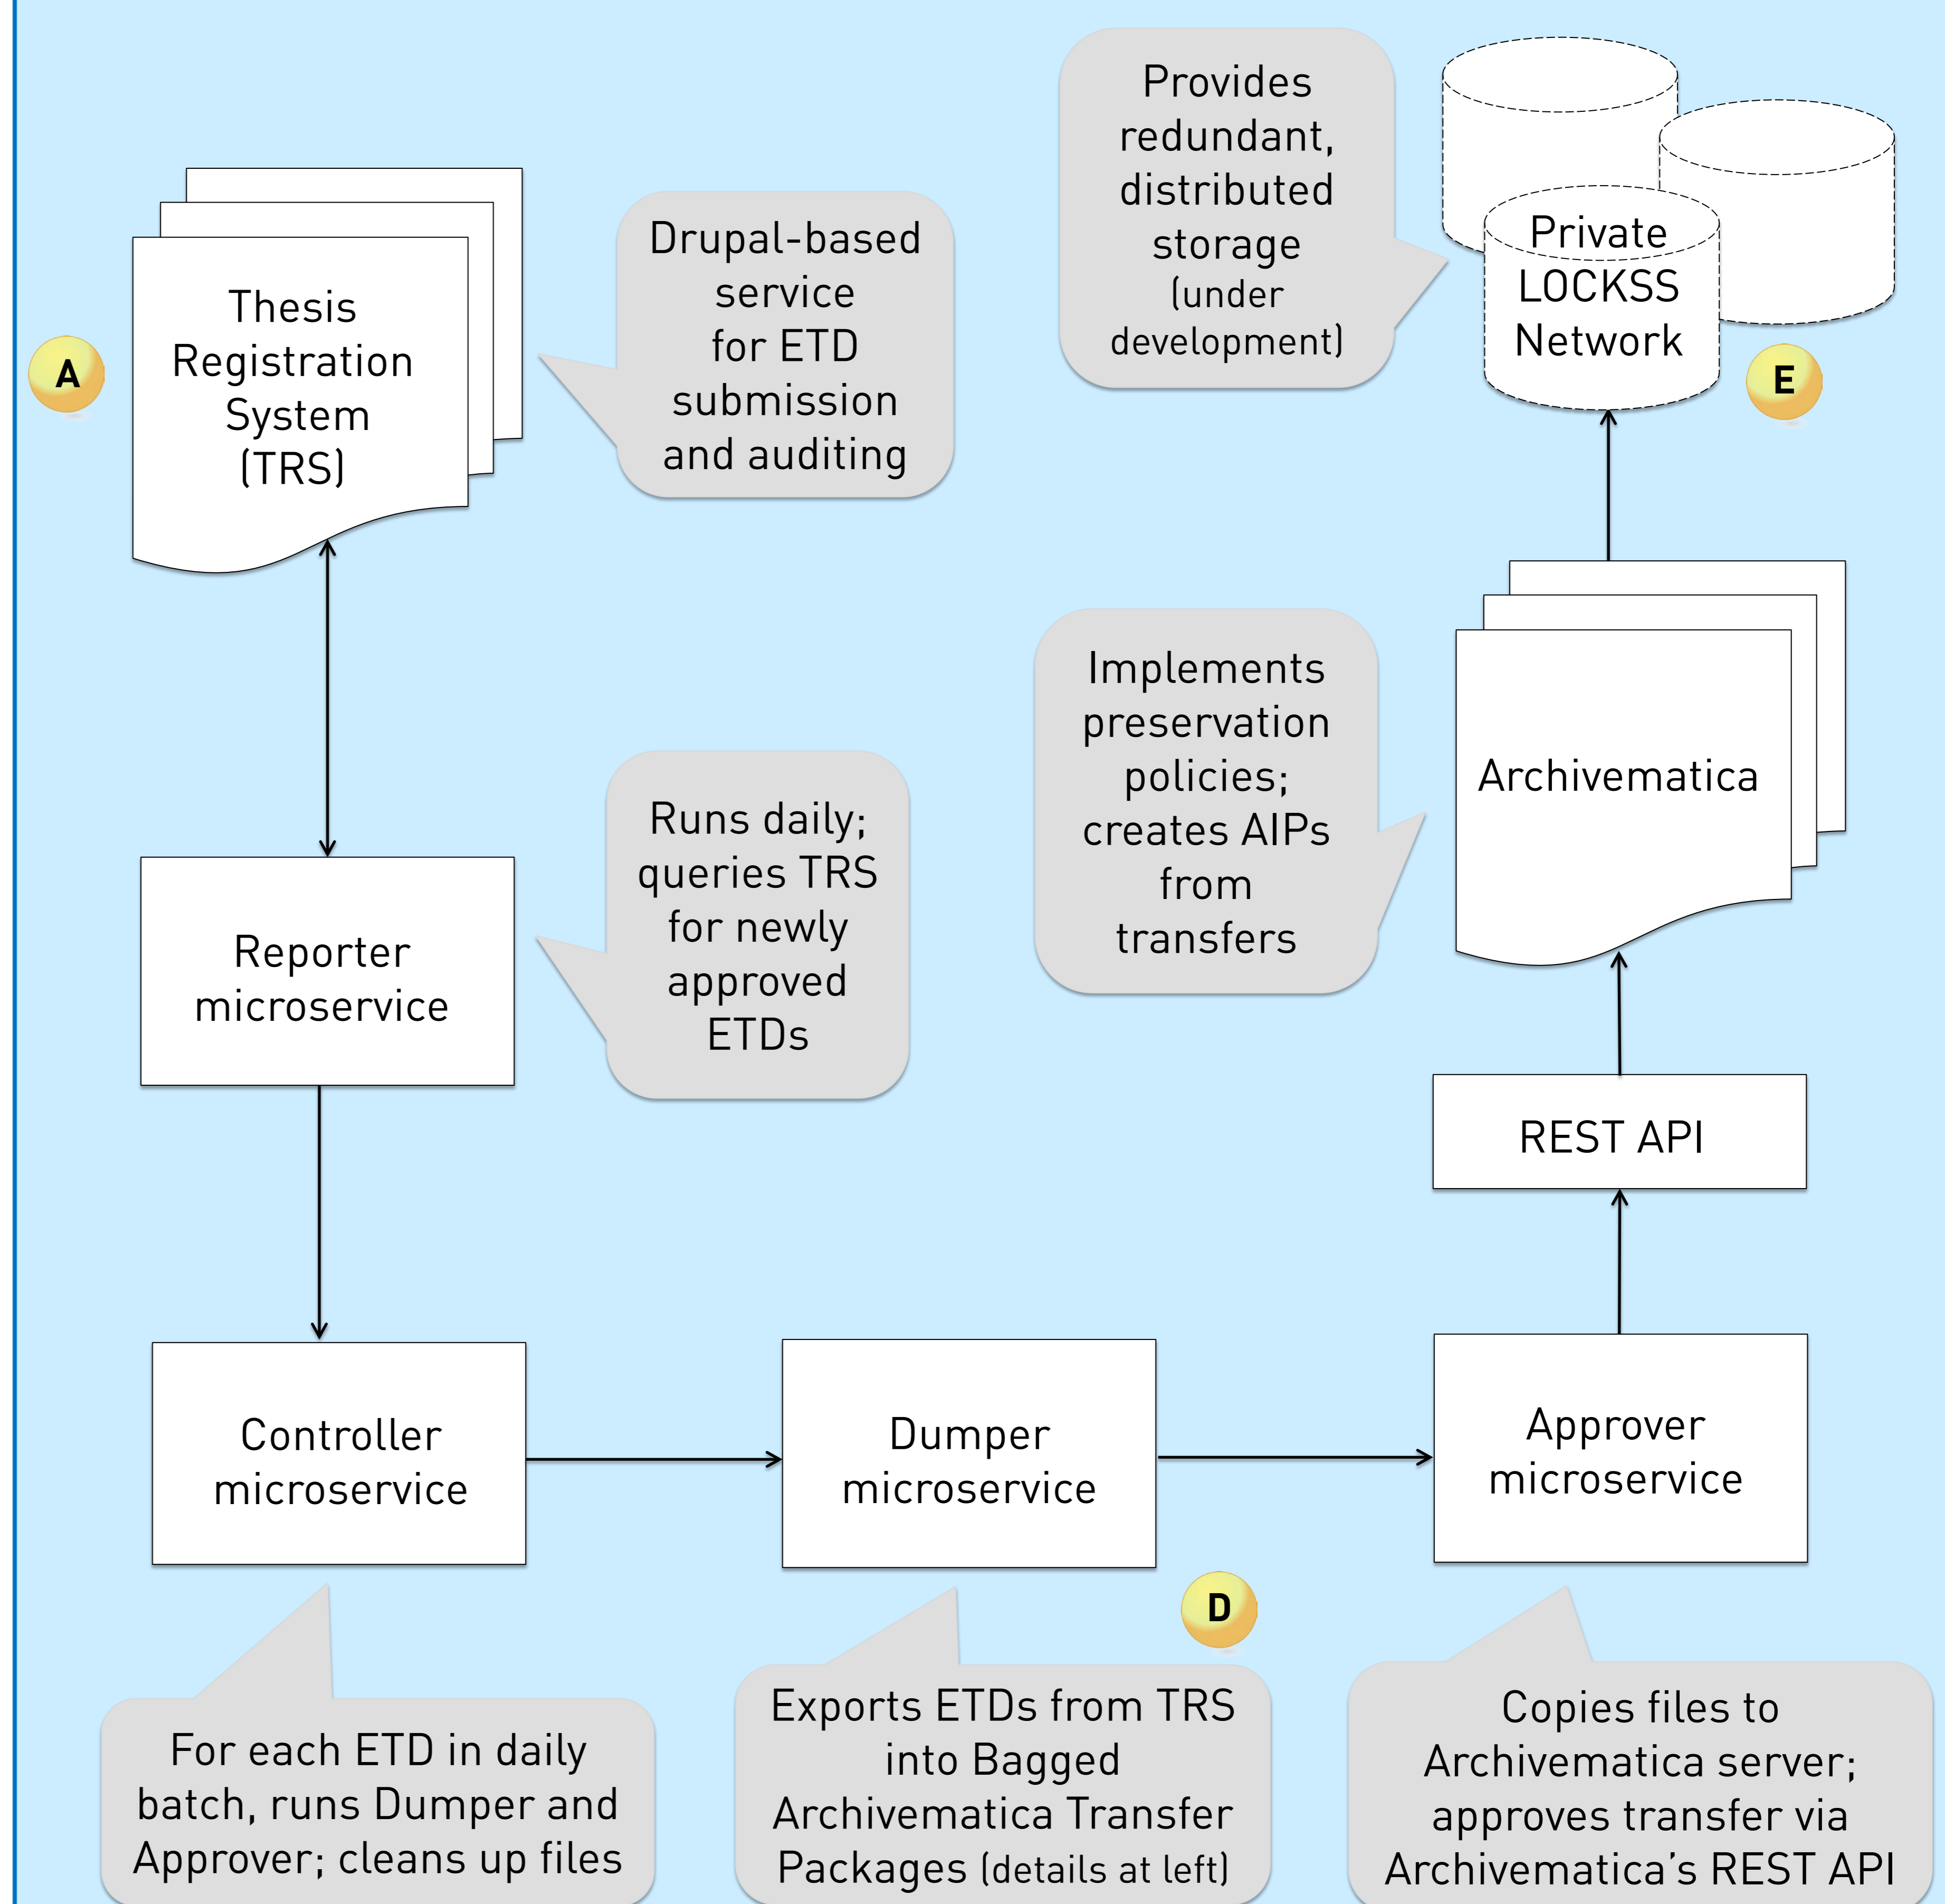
A

Thesis Registration System (TRS)

Drupal-based service for ETD submission and auditing

Provides redundant, distributed storage (under development)

Private LOCKSS Network

E

Implements preservation policies; creates AIPs from transfers

Archivematica

Reporter microservice

Runs daily; queries TRS for newly approved ETDs

REST API

Controller microservice

Dumper microservice

Approver microservice

D

For each ETD in daily batch, runs Dumper and Approver; cleans up files

Exports ETDs from TRS into Bagged Archivematica Transfer Packages (details at left)

Copies files to Archivematica server; approves transfer via Archivematica's REST API